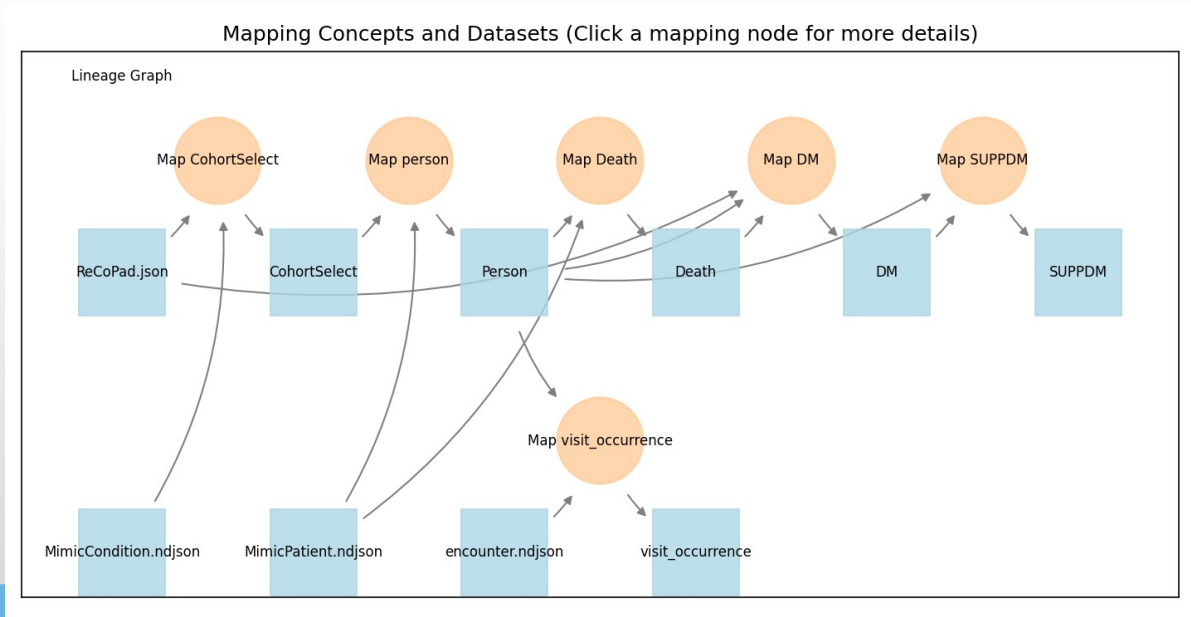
Mapping Concepts and Datasets (Click a mapping node for more details)

Lineage Graph

Map CohortSelect

Map person

Map Death

Map DM

Map SUPPDM

ReCoPad.json

CohortSelect

Person

Death

DM

SUPPDM

Map visit_occurrence

MimicCondition.ndjson

MimicPatient.ndjson

encounter.ndjson

visit_occurrence